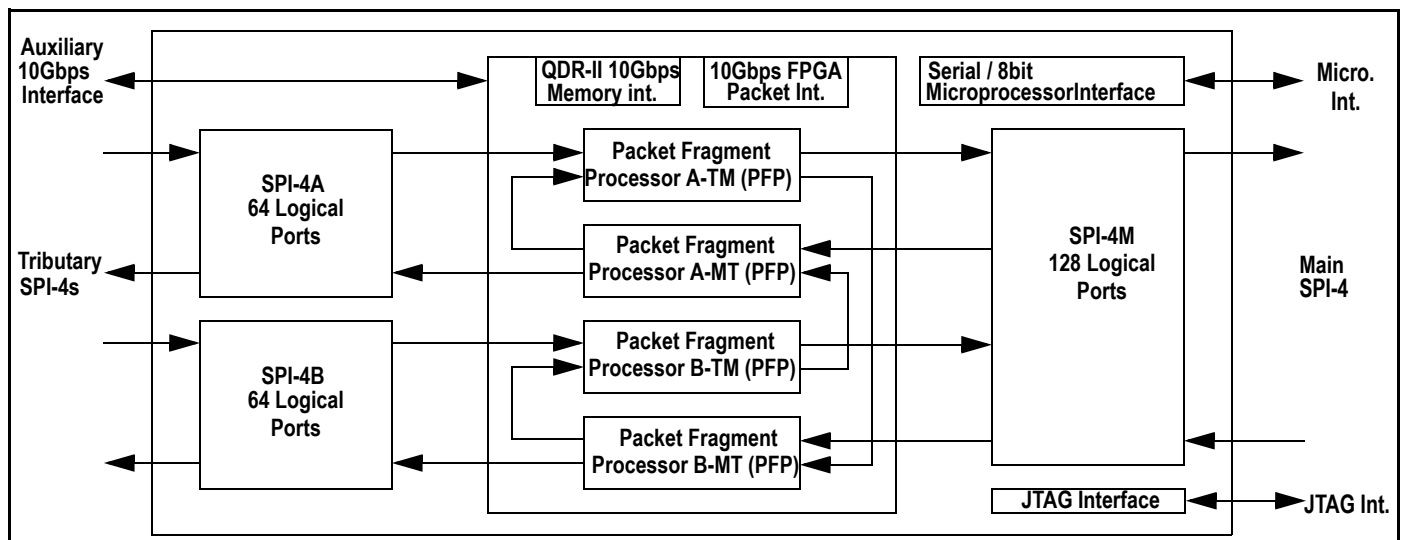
Auxiliary 10Gbps Interface

QDR-II 10Gbps Memory int.

10Gbps FPGA Packet Int.

Serial / 8bit MicroprocessorInterface

Micro. Int.

SPI-4A 64 Logical Ports

Packet Fragment Processor A-TM (PFP)

Packet Fragment Processor A-MT (PFP)

SPI-4M 128 Logical Ports

Tributary SPI-4s

Main SPI-4

Packet Fragment Processor B-TM (PFP)

SPI-4B 64 Logical Ports

Packet Fragment Processor B-MT (PFP)

JTAG Interface

JTAG Int.